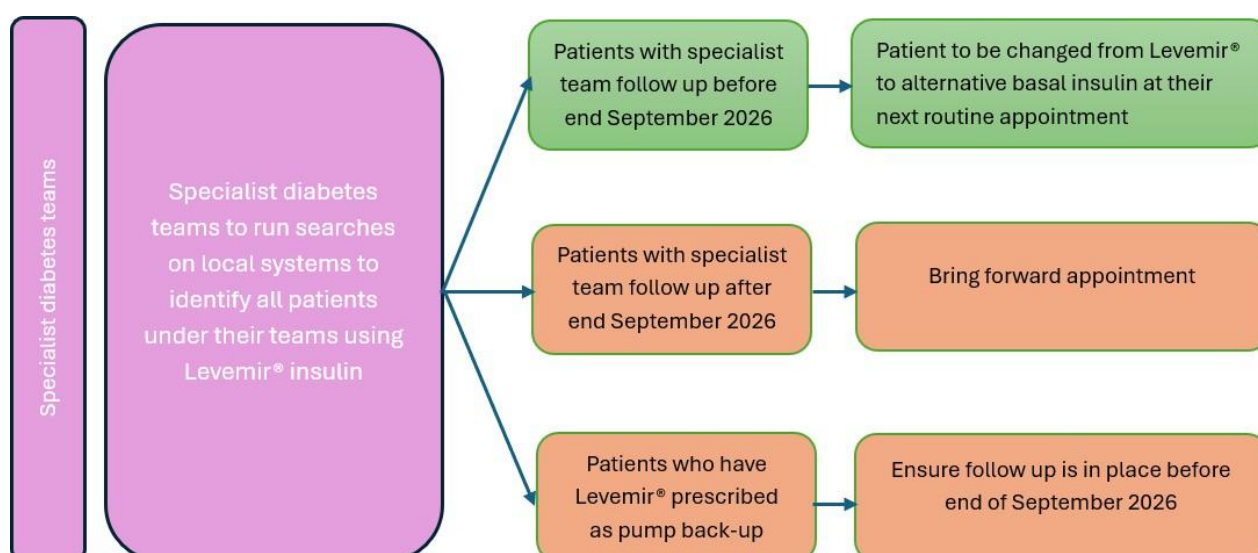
Specialist diabetes teams

Specialist diabetes teams to run searches on local systems to identify all patients under their teams using Levemir® insulin

Patients with specialist team follow up before end September 2026

Patient to be changed from Levemir® to alternative basal insulin at their next routine appointment

Patients with specialist team follow up after end September 2026

Bring forward appointment

Patients who have Levemir® prescribed as pump back-up

Ensure follow up is in place before end of September 2026